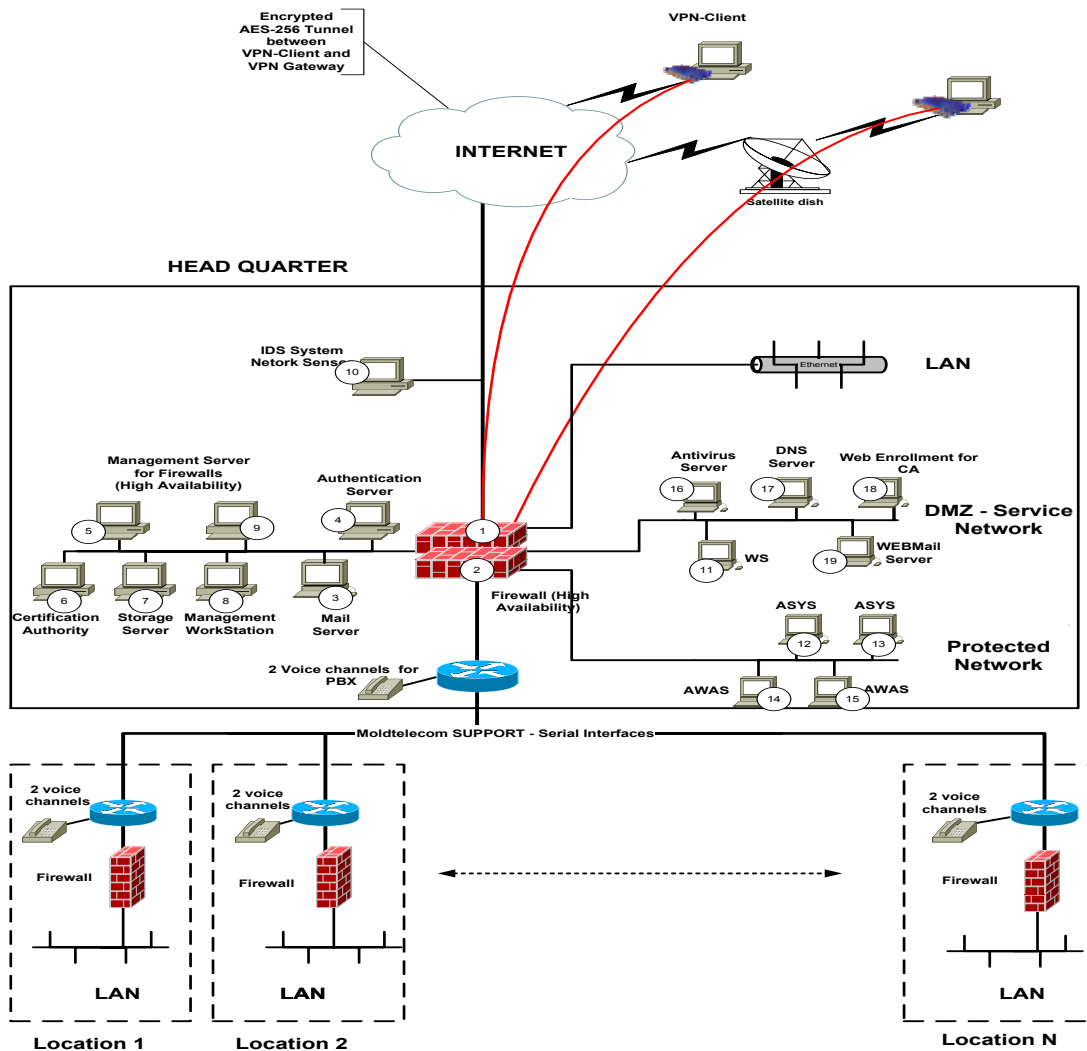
Encrypted AES-256 Tunnel between VPN-Client and VPN Gateway

VPN-Client

INTERNET

Satellite dish

HEAD QUARTER

IDS System Netork Sensor

10

Ethernet

LAN

Management Server for Firewalls (High Availability)

Authentication Server

Antivirus Server

DNS Server

Web Enrollment for CA

16

17

18

DMZ - Service Network

5

9

4

1

2

11

WS

19

WEBMail Server

6

Certification Authority

7

Storage Server

8

Management WorkStation

3

Mail Server

Firewall (High Availability)

ASYS

ASYS

12

13

Protected Network

2 Voice channels for PBX

AWAS

14

15

AWAS

Moldtelecom SUPPORT - Serial Interfaces

2 voice channels

Firewall

LAN

Location 1

2 voice channels

Firewall

LAN

Location 2

2 voice channels

Firewall

LAN

Location N